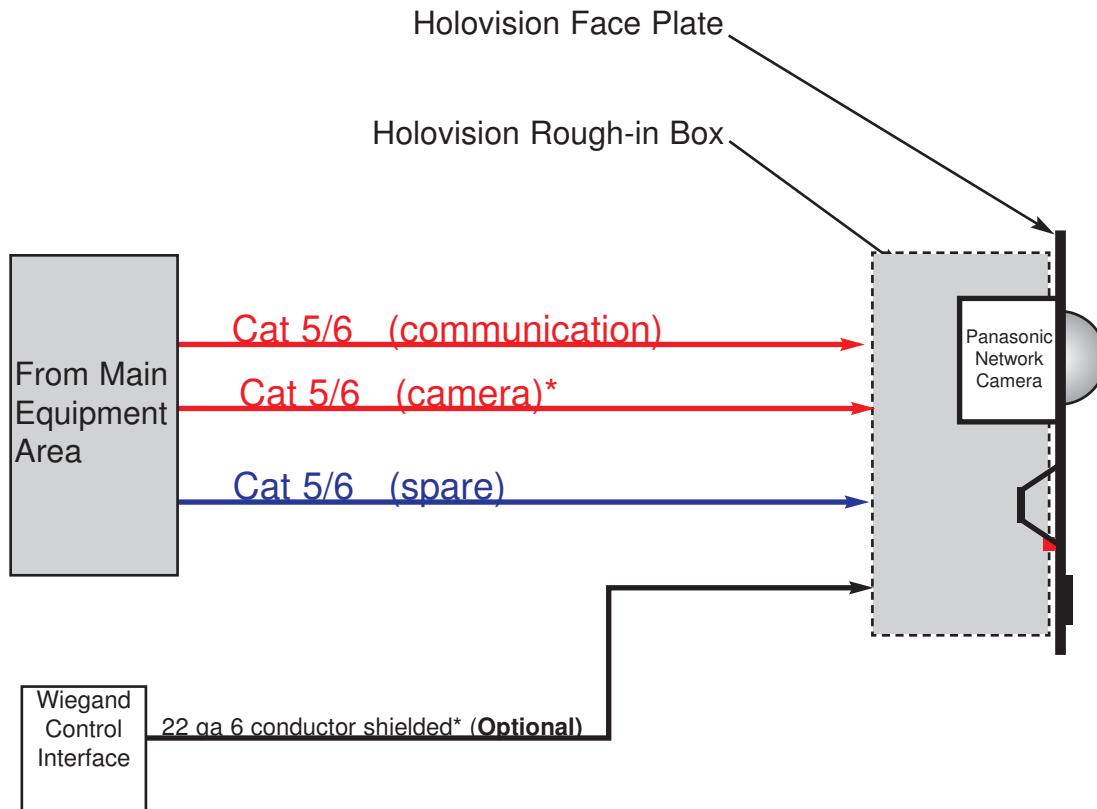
Holovision Face Plate

Holovision Rough-in Box

From Main Equipment Area

Cat 5/6 (communication)

Cat 5/6 (camera)*

Cat 5/6 (spare)

Panasonic Network Camera

Wiegand Control Interface

22 ga 6 conductor shielded* (**Optional**)